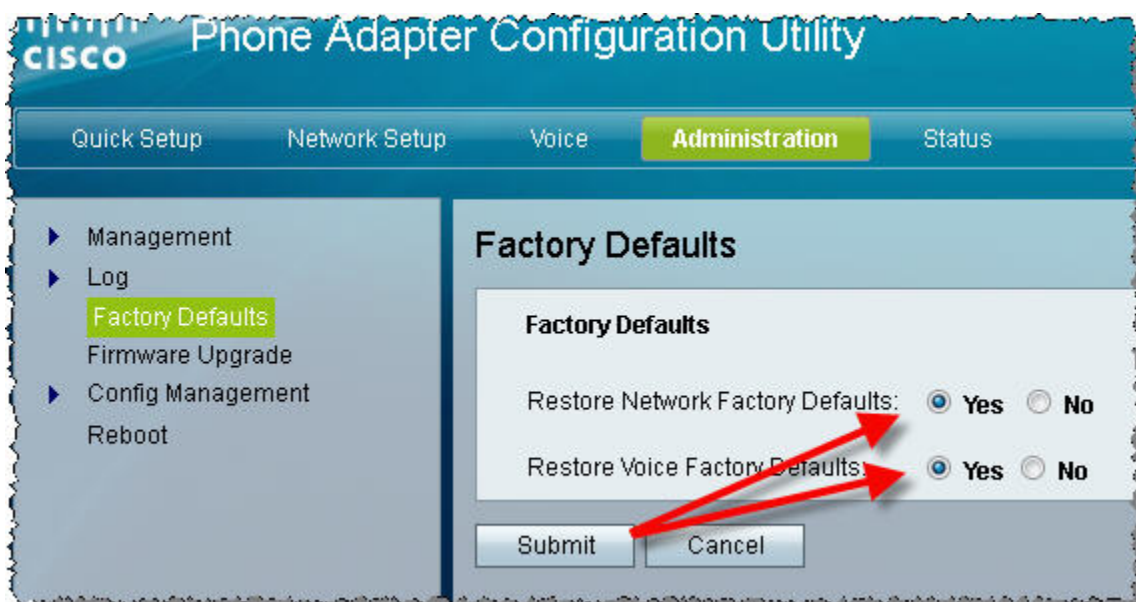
CISCO Phone Adapter Configuration Utility

Quick Setup Network Setup Voice Administration Status

Management
Log
Factory Defaults
Firmware Upgrade
Config Management
Reboot

Factory Defaults

Factory Defaults

Restore Network Factory Defaults: Yes No

Restore Voice Factory Defaults: Yes No

Submit Cancel